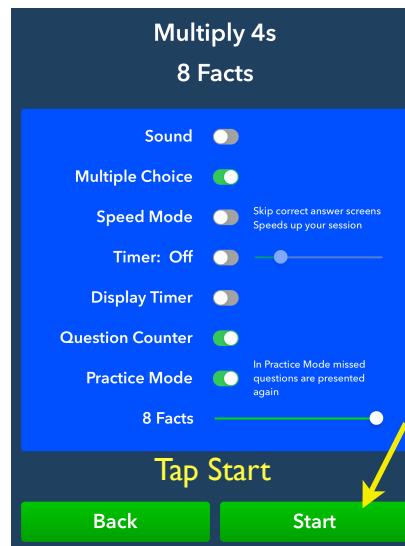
Multiply 4s

8 Facts

Sound

Multiple Choice

Speed Mode

Skip correct answer screens
Speeds up your session

Timer: Off

Display Timer

Question Counter

Practice Mode

In Practice Mode missed questions are presented again

8 Facts

Tap Start

Back

Start